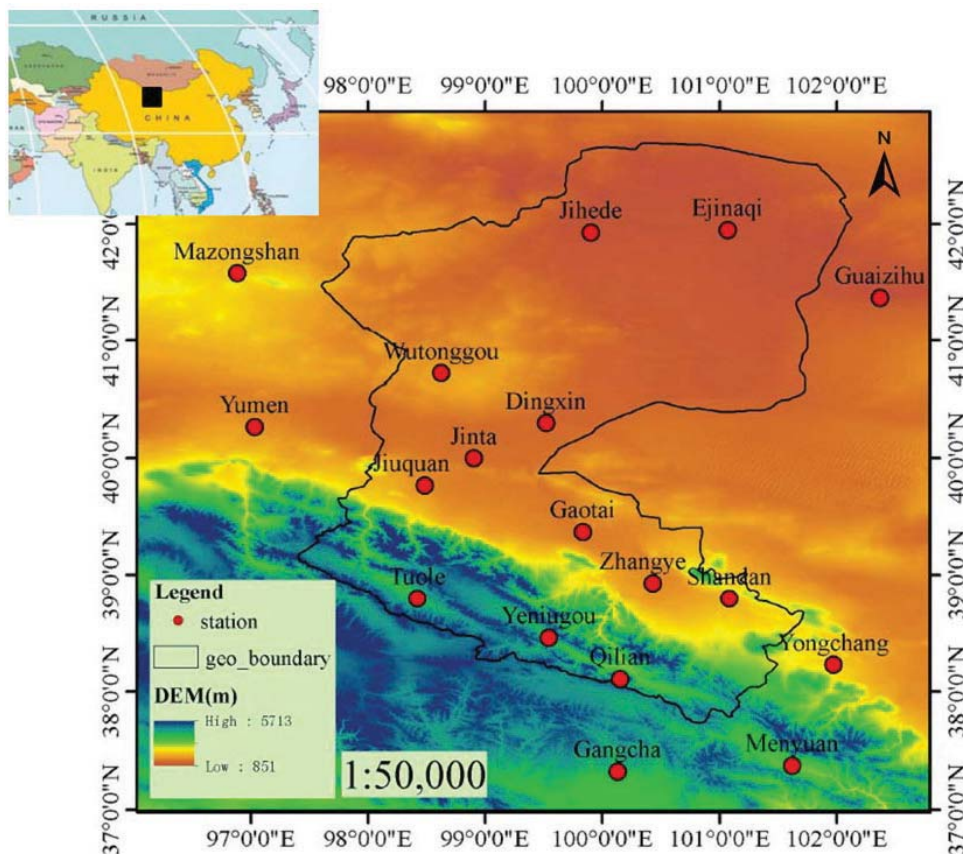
RUSSIA
CHINA
INDIA

98°0'0"E 99°0'0"E 100°0'0"E 101°0'0"E 102°0'0"E

N

42°0'0"N 41°0'0"N 40°0'0"N 39°0'0"N 38°0'0"N 37°0'0"N

Jihede
Ejinaqi
Mazongshan
Guaizihu
Wutonggou
Dingxin
Yumen
Jinta
Jiuquan
Gaotai
Zhangye
Shandan
Tuole
Yeniugou
Yongchang
Qilian
Gangcha
Menyuan

Legend
station
geo_boundary
DEM(m)
High : 5713
Low : 851

1:50,000

97°0'0"E 98°0'0"E 99°0'0"E 100°0'0"E 101°0'0"E 102°0'0"E